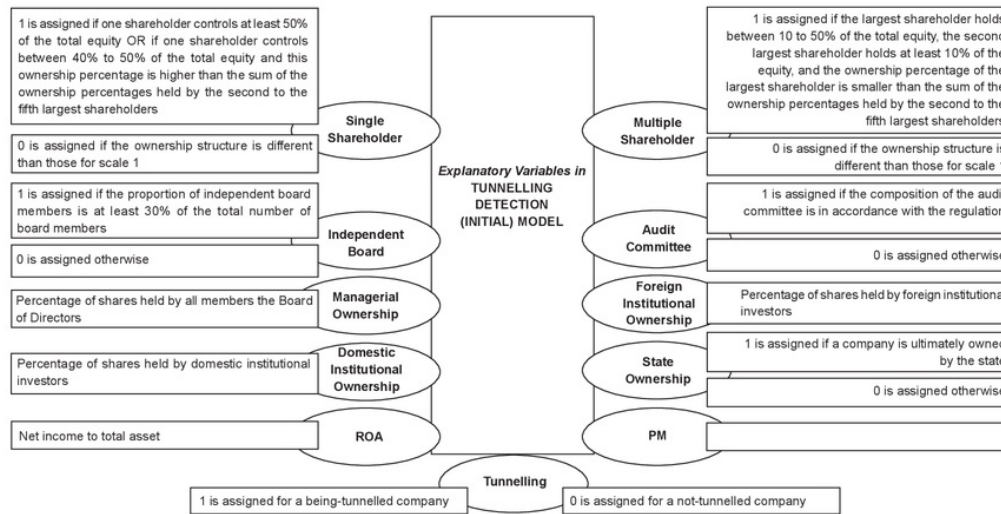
1 is assigned if one shareholder controls at least 50% of the total equity OR if one shareholder controls between 40% to 50% of the total equity and this ownership percentage is higher than the sum of the ownership percentages held by the second to the fifth largest shareholders

Single Shareholder

0 is assigned if the ownership structure is different than those for scale 1

1 is assigned if the proportion of independent board members is at least 30% of the total number of board members

Independent Board

0 is assigned otherwise

Percentage of shares held by all members the Board of Directors

Managerial Ownership

Percentage of shares held by domestic institutional investors

Domestic Institutional Ownership

Net income to total asset

ROA

Explanatory Variables in TUNNELLING DETECTION (INITIAL) MODEL

1 is assigned if the largest shareholder holds between 10 to 50% of the total equity, the second largest shareholder holds at least 10% of the equity, and the ownership percentage of the largest shareholder is smaller than the sum of the ownership percentages held by the second to the fifth largest shareholders

Multiple Shareholder

0 is assigned if the ownership structure is different than those for scale 1

1 is assigned if the composition of the audit committee is in accordance with the regulation

Audit Committee

0 is assigned otherwise

Foreign Institutional Ownership

Percentage of shares held by foreign institutional investors

1 is assigned if a company is ultimately owned by the state

State Ownership

0 is assigned otherwise

PM

Tunnelling

1 is assigned for a being-tunnelled company

0 is assigned for a not-tunnelled company